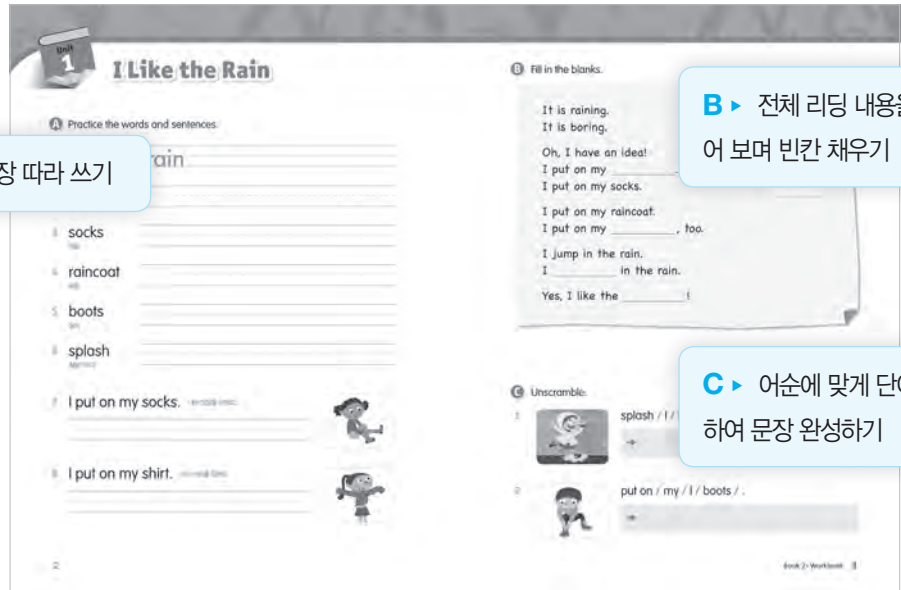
Unit 1

I Like the Rain

A Practice the words and sentences.

장 따라 쓰기

rain

3 socks
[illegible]

4 raincoat
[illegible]

5 boots
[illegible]

6 splash
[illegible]

7 I put on my socks. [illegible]

8 I put on my shirt. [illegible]

2

B Fill in the blanks.

B ▸ 전체 리딩 내용을
어 보며 빈칸 채우기

It is raining.
It is boring.

Oh, I have an idea!
I put on my ________
I put on my socks.

I put on my raincoat.
I put on my ________, too.

I jump in the rain.
I ________ in the rain.

Yes, I like the ________!

C Unscramble.

C ▸ 어순에 맞게 단어
하여 문장 완성하기

1 splash / I / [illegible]
→

2 put on / my / I / boots / .
→

Book 2 • Workbook 3